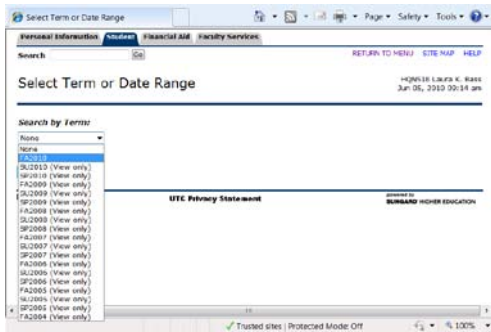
Select Term or Date Range

Page ▾ Safety ▾ Tools ▾

Personal Information | Student | Financial Aid | Faculty Services

Search [Go]

RETURN TO MENU SITE MAP HELP

Select Term or Date Range

HQN518 Laura K. Bass
Jun 06, 2010 00:14 am

Search by Term:

None
None
FA2010
SU2010 (View only)
SP2010 (View only)
FA2009 (View only)
SU2009 (View only)
SP2009 (View only)
FA2008 (View only)
SU2008 (View only)
SP2008 (View only)
FA2007 (View only)
SU2007 (View only)
SP2007 (View only)
FA2006 (View only)
SU2006 (View only)
SP2006 (View only)
FA2005 (View only)
SU2005 (View only)
SP2005 (View only)
FA2004 (View only)

UTC Privacy Statement

powered by
SUNGARD HIGHER EDUCATION

✓ Trusted sites | Protected Mode: Off

100%